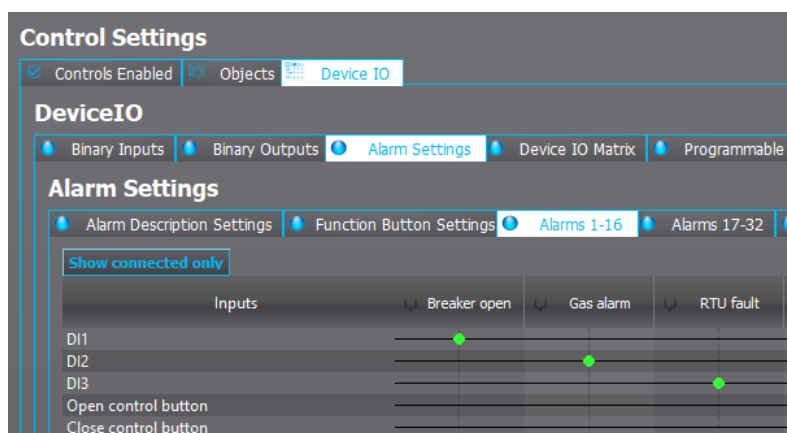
Control Settings

Controls Enabled | Objects | Device IO

DeviceIO

Binary Inputs | Binary Outputs | Alarm Settings | Device IO Matrix | Programmable

Alarm Settings

Alarm Description Settings | Function Button Settings | Alarms 1-16 | Alarms 17-32

Show connected only

| Inputs | Breaker open | Gas alarm | RTU fault |
|---|---|---|---|
| DI1 | ● | | |
| DI2 | | ● | |
| DI3 | | | ● |
| Open control button | | | |
| Close control button | | | |